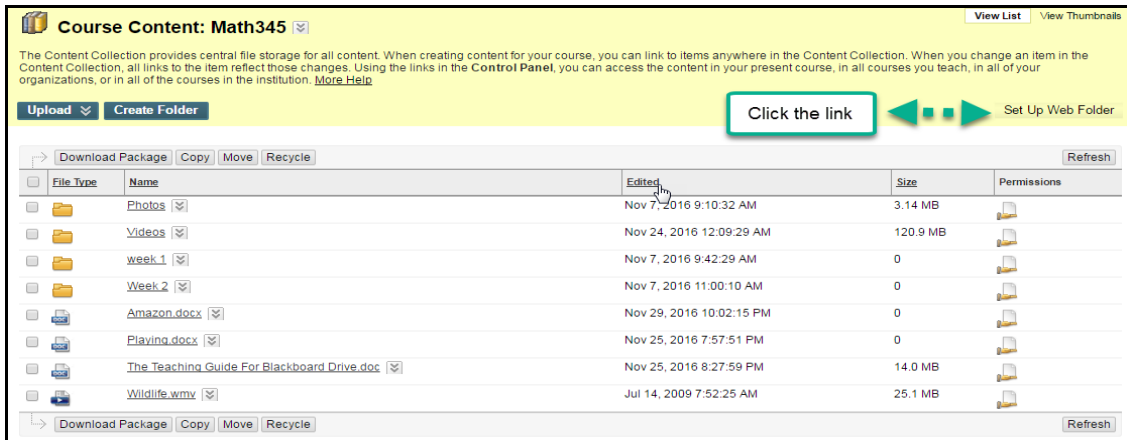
Course Content: Math345

View List View Thumbnails

The Content Collection provides central file storage for all content. When creating content for your course, you can link to items anywhere in the Content Collection. When you change an item in the Content Collection, all links to the item reflect those changes. Using the links in the **Control Panel**, you can access the content in your present course, in all courses you teach, in all of your organizations, or in all of the courses in the institution. More Help

Upload Create Folder

Click the link

Set Up Web Folder

Download Package Copy Move Recycle Refresh

| File Type | Name | Edited | Size | Permissions |
|---|---|---|---|---|
| | Photos | Nov 7, 2016 9:10:32 AM | 3.14 MB | |
| | Videos | Nov 24, 2016 12:09:29 AM | 120.9 MB | |
| | week 1 | Nov 7, 2016 9:42:29 AM | 0 | |
| | Week 2 | Nov 7, 2016 11:00:10 AM | 0 | |
| | Amazon.docx | Nov 29, 2016 10:02:15 PM | 0 | |
| | Playing.docx | Nov 25, 2016 7:57:51 PM | 0 | |
| | The Teaching Guide For Blackboard Drive.doc | Nov 25, 2016 8:27:59 PM | 14.0 MB | |
| | Wildlife.wmv | Jul 14, 2009 7:52:25 AM | 25.1 MB | |

Download Package Copy Move Recycle Refresh